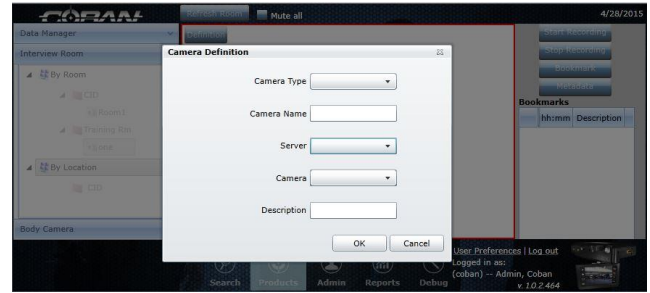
COBAN

Refresh Room

Mute all

4/28/2015

Data Manager

Interview Room

By Room

CID

By Location

Body Camera

Bookmarks

hh:mm

Description

Camera Definition

Camera Type

Camera Name

Server

Camera

Description

OK

Cancel

User Preferences | Log out

Logged in as:

(coban) -- Admin, Coban

v. 1.0.2.464

Search

Products

Admin

Reports

Debug